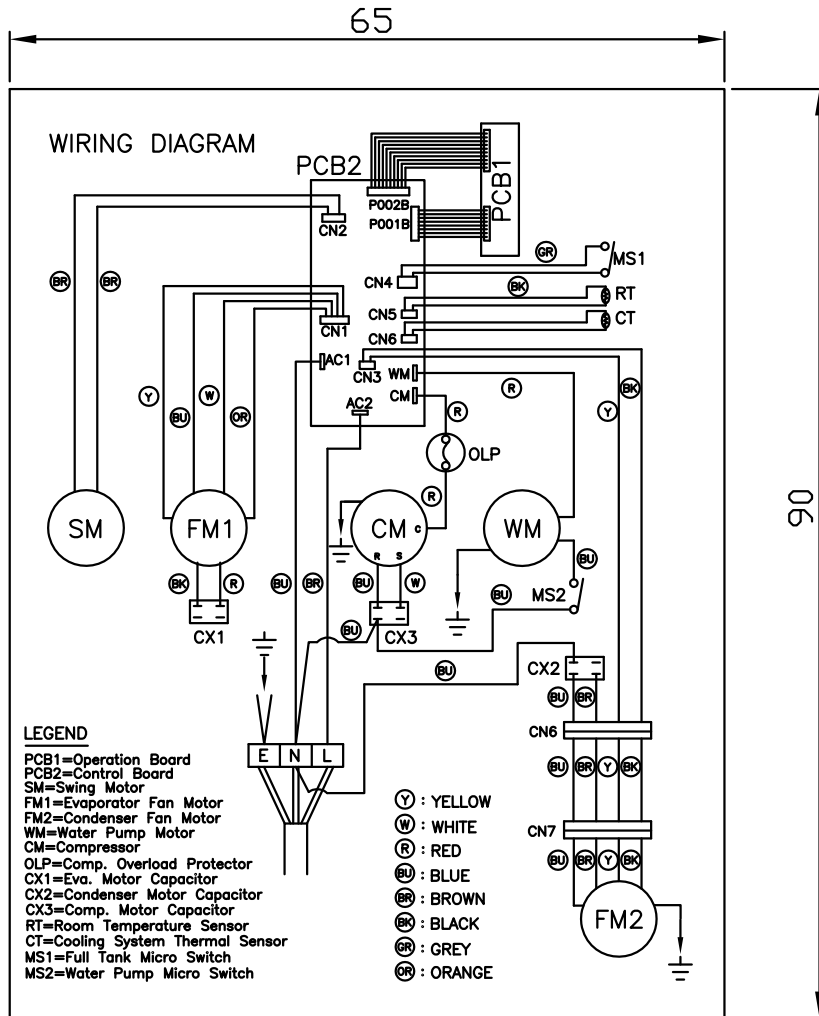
65

90

WIRING DIAGRAM

PCB2

PCB1

P002B

P001B

CN2

GR

MS1

BR

BR

CN4

BK

RT

CN5

CT

CN6

CN1

AC1

CN3

WM

R

BK

Y

W

CM

R

Y

BU

OR

AC2

OLP

R

SM

FM1

CM

c

WM

R S

BU

BK

R

BU

BR

BU

W

BU

MS2

CX1

BU

CX3

BU

CX2

BU

BR

CN6

BU

BR

Y

BK

E

N

L

CN7

BU

BR

Y

BK

FM2

LEGEND
PCB1=Operation Board
PCB2=Control Board
SM=Swing Motor
FM1=Evaporator Fan Motor
FM2=Condenser Fan Motor
WM=Water Pump Motor
CM=Compressor
OLP=Comp. Overload Protector
CX1=Eva. Motor Capacitor
CX2=Condenser Motor Capacitor
CX3=Comp. Motor Capacitor
RT=Room Temperature Sensor
CT=Cooling System Thermal Sensor
MS1=Full Tank Micro Switch
MS2=Water Pump Micro Switch

Y : YELLOW
W : WHITE
R : RED
BU : BLUE
BR : BROWN
BK : BLACK
GR : GREY
OR : ORANGE